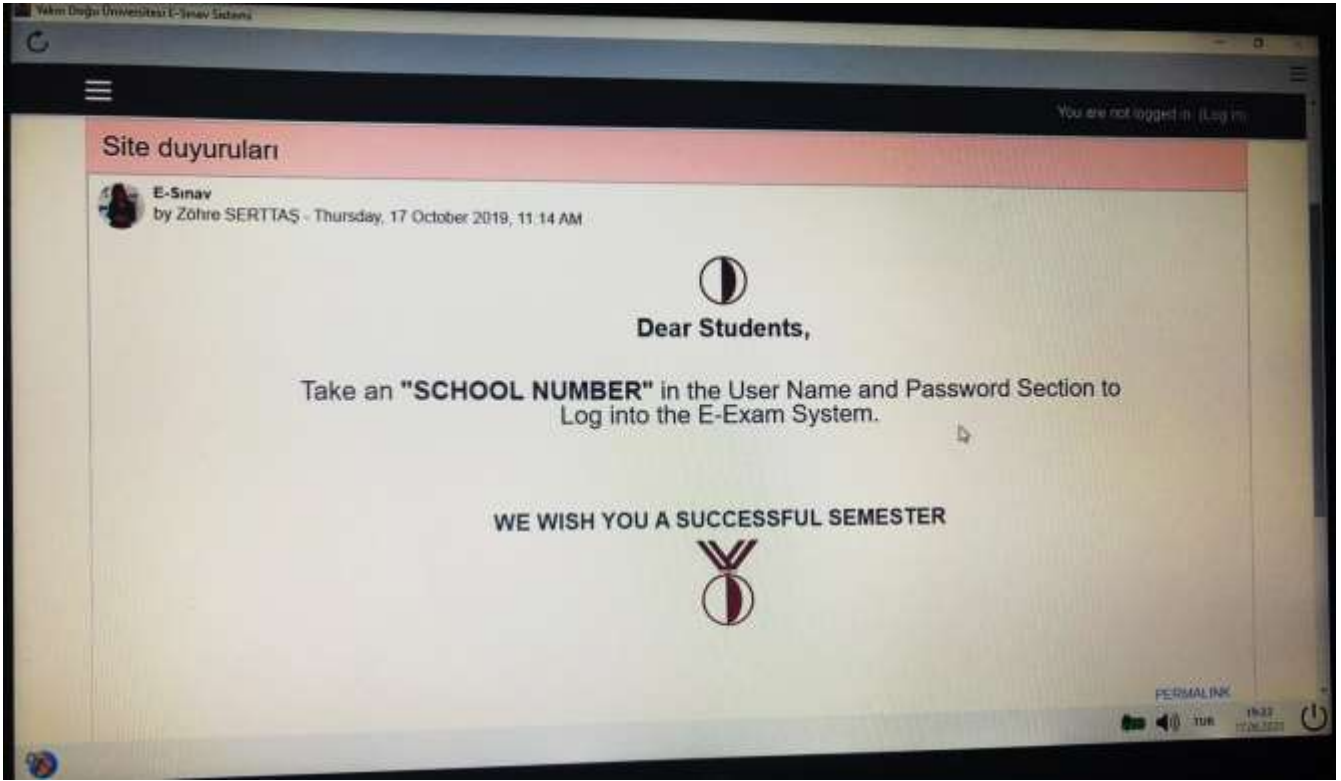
Yakın Doğu Üniversitesi E-Sınav Sistemi

You are not logged in. (Log in)

Site duyuruları

E-Sınav
by Zöhre SERTTAŞ - Thursday, 17 October 2019, 11:14 AM

Dear Students,

Take an "SCHOOL NUMBER" in the User Name and Password Section to Log into the E-Exam System.

WE WISH YOU A SUCCESSFUL SEMESTER

PERMALINK

TUR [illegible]